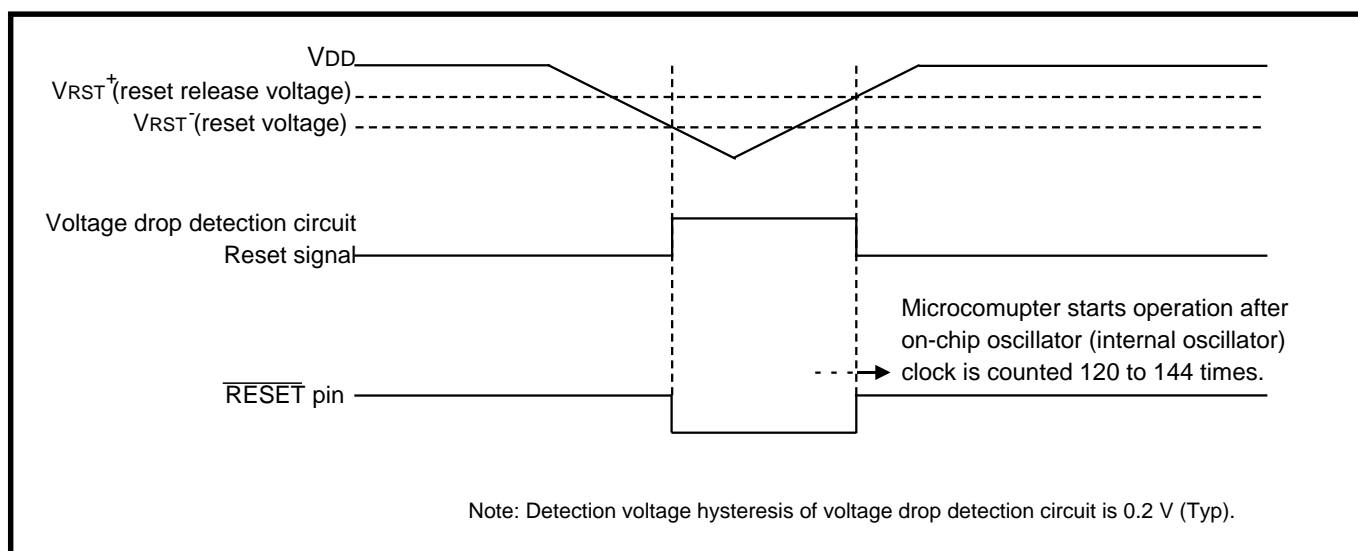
VDD

VRST$^+$(reset release voltage)

VRST$^-$(reset voltage)

Voltage drop detection circuit Reset signal

Microcomupter starts operation after on-chip oscillator (internal oscillator) clock is counted 120 to 144 times.

$\overline{\text{RESET}}$ pin

Note: Detection voltage hysteresis of voltage drop detection circuit is 0.2 V (Typ).